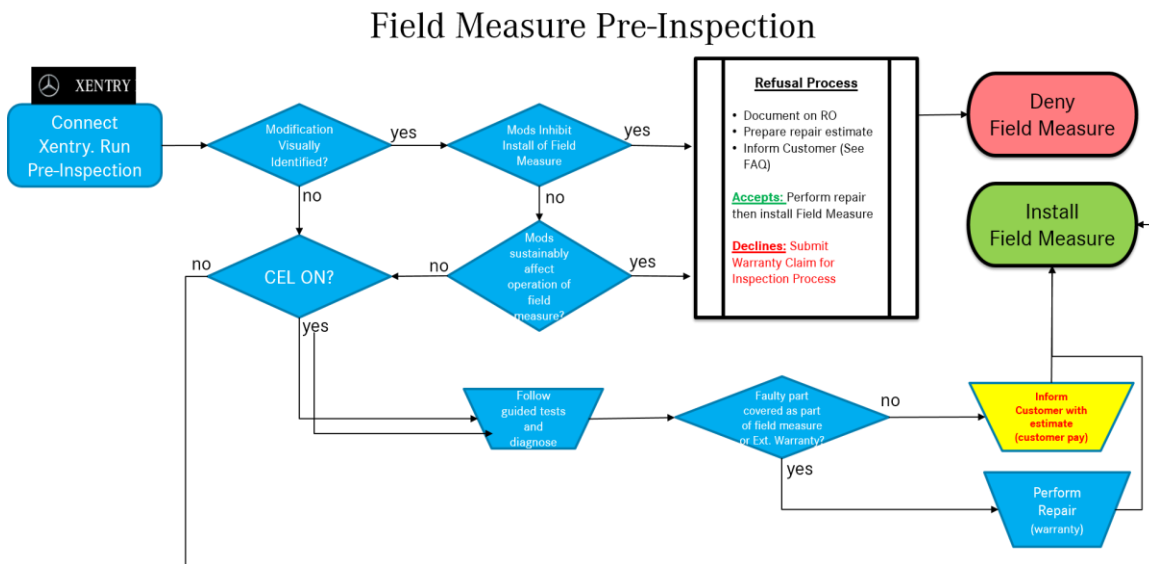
Field Measure Pre-Inspection

XENTRY

Connect Xentry. Run Pre-Inspection

Modification Visually Identified?

yes

no

Mods Inhibit Install of Field Measure

yes

no

Refusal Process

- Document on RO
- Prepare repair estimate
- Inform Customer (See FAQ)

Accepts: Perform repair then install Field Measure

Declines: Submit Warranty Claim for Inspection Process

Deny Field Measure

Install Field Measure

no

CEL ON?

no

Mods sustainably affect operation of field measure?

yes

yes

Follow guided tests and diagnose

Faulty part covered as part of field measure or Ext. Warranty?

no

Inform Customer with estimate (customer pay)

yes

Perform Repair (warranty)